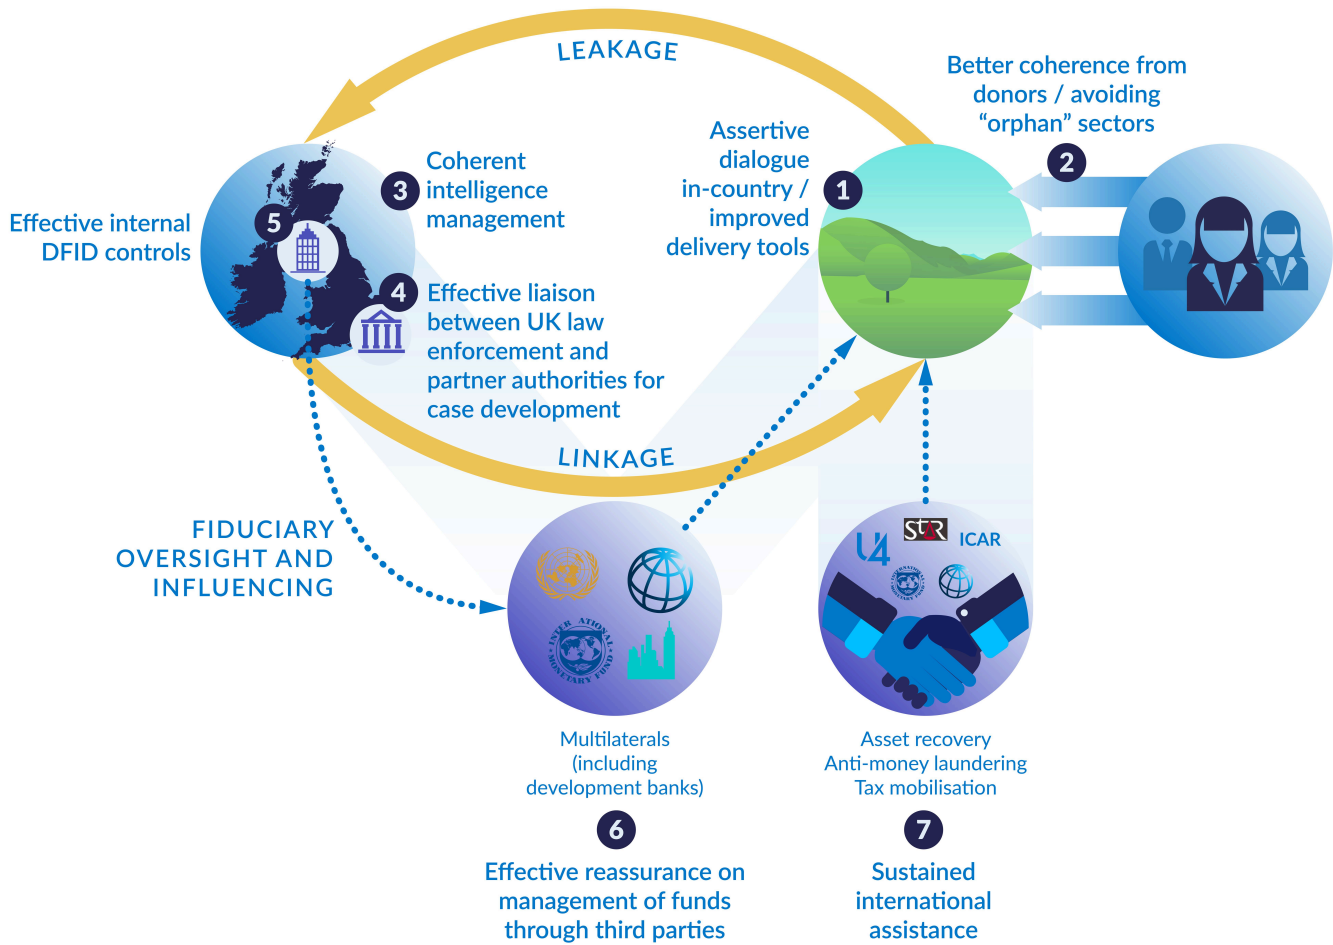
LEAKAGE

Better coherence from donors / avoiding "orphan" sectors

2

Assertive dialogue in-country / improved delivery tools

1

3 Coherent intelligence management

Effective internal DFID controls

5

4 Effective liaison between UK law enforcement and partner authorities for case development

LINKAGE

FIDUCIARY OVERSIGHT AND INFLUENCING

INTERNATIONAL MONETARY FUND

U4

StAR

ICAR

Multilaterals (including development banks)

6

Effective reassurance on management of funds through third parties

Asset recovery
Anti-money laundering
Tax mobilisation

7

Sustained international assistance